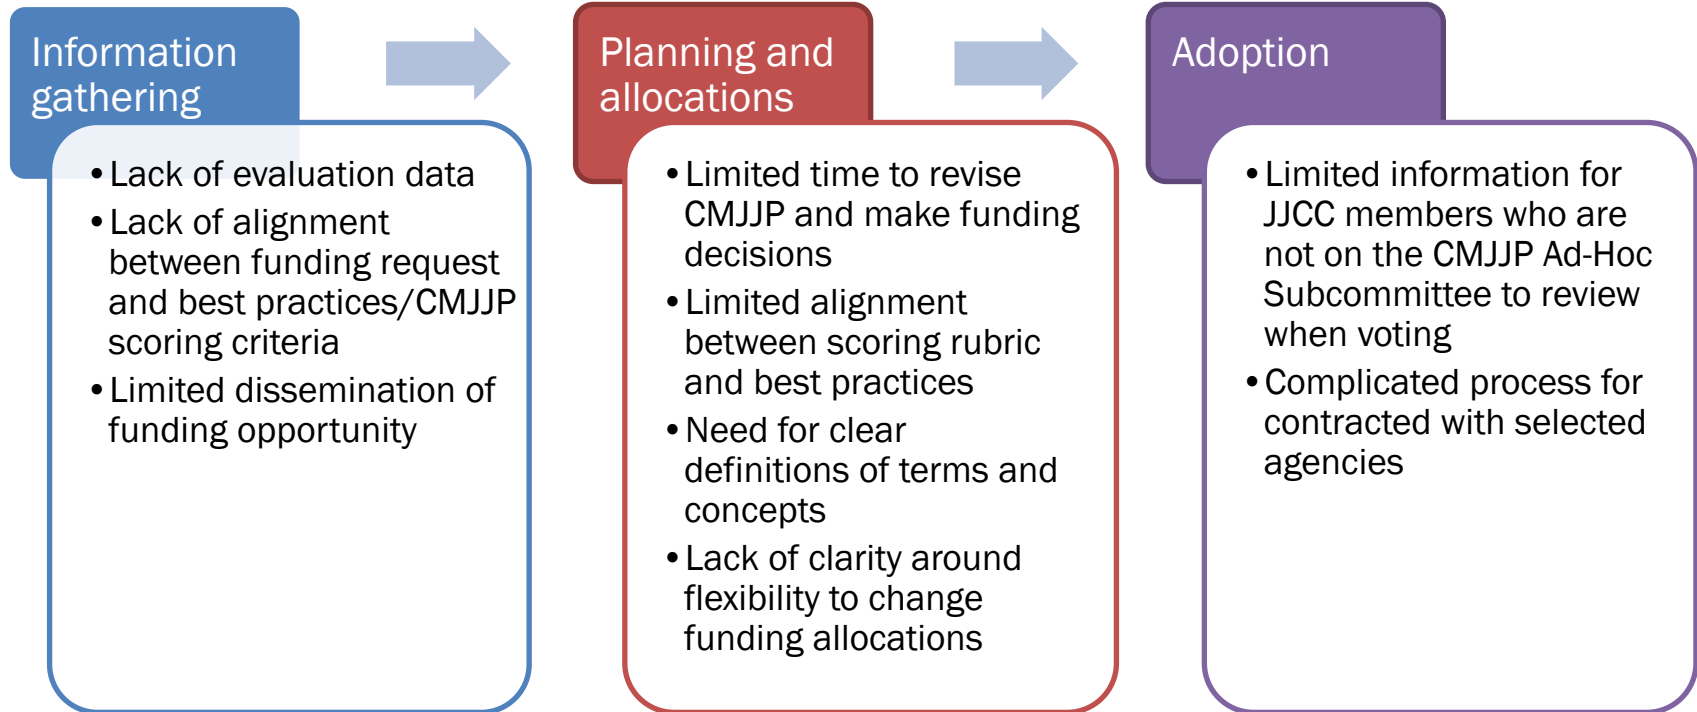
Information gathering

• Lack of evaluation data
• Lack of alignment between funding request and best practices/CMJJP scoring criteria
• Limited dissemination of funding opportunity

Planning and allocations

• Limited time to revise CMJJP and make funding decisions
• Limited alignment between scoring rubric and best practices
• Need for clear definitions of terms and concepts
• Lack of clarity around flexibility to change funding allocations

Adoption

• Limited information for JJCC members who are not on the CMJJP Ad-Hoc Subcommittee to review when voting
• Complicated process for contracted with selected agencies